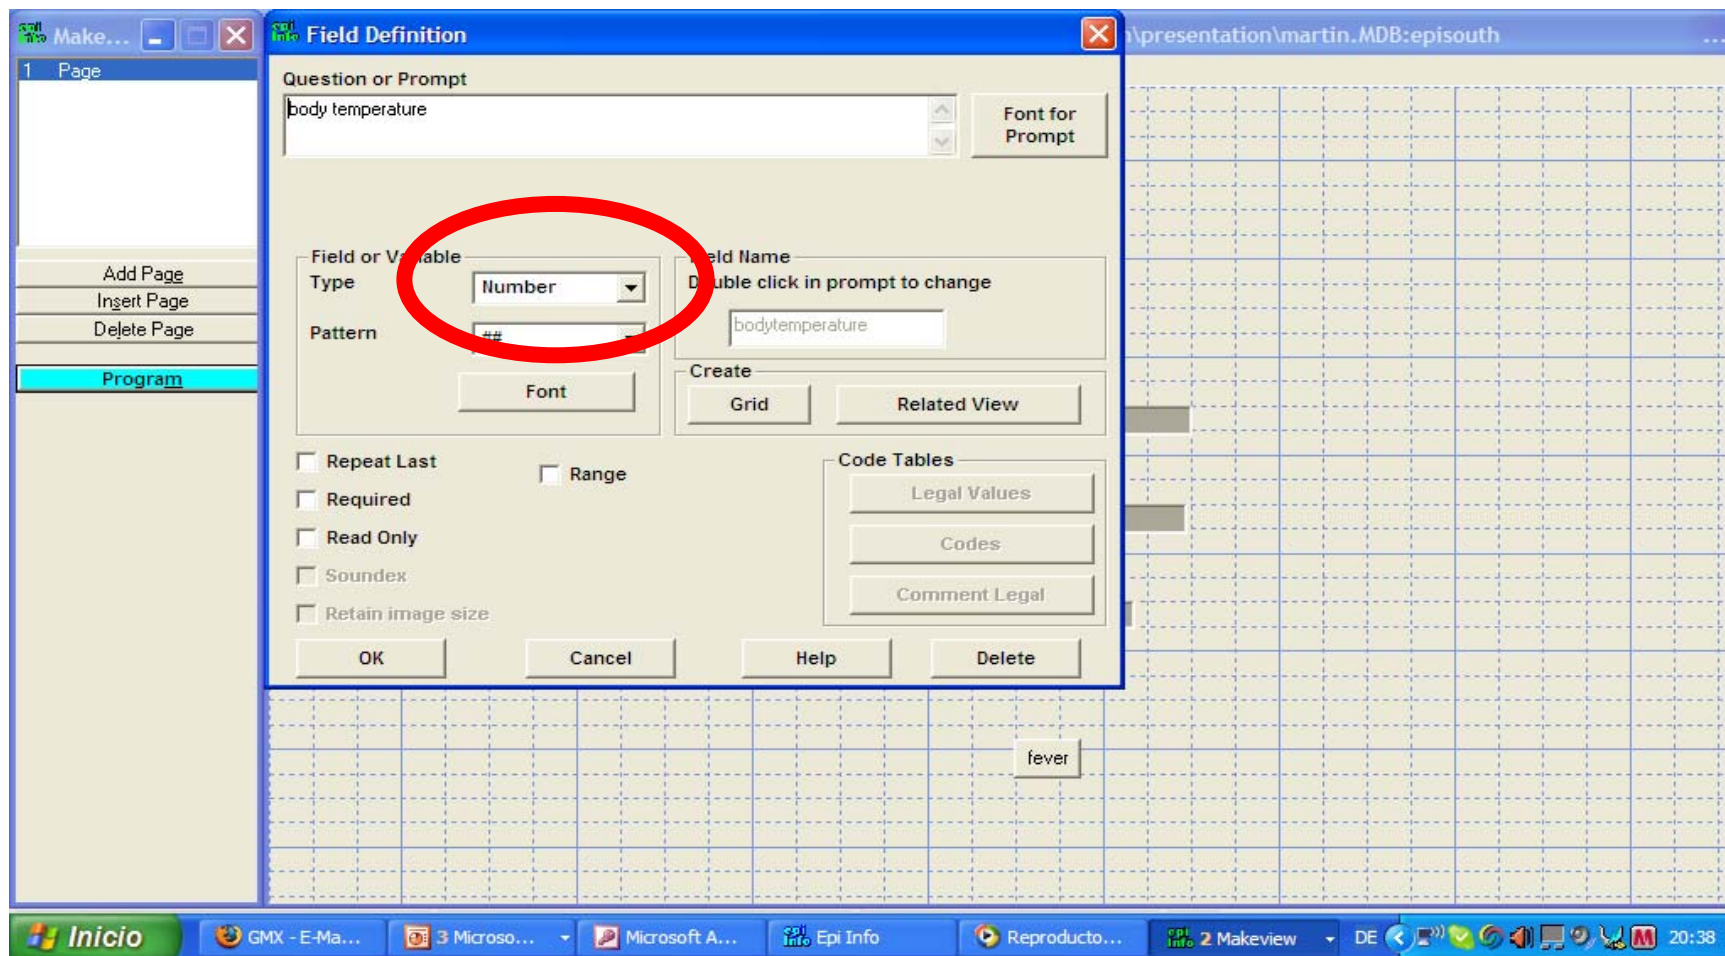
Make...

1 Page

Add Page
Insert Page
Delete Page

Program

Field Definition

\presentation\martin.MDB:episouth

Question or Prompt

body temperature

Font for Prompt

Field or V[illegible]able
Type
Number
Pattern
##
Font

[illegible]eld Name
D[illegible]uble click in prompt to change
bodytemperature

Create
Grid
Related View

Repeat Last
Range
Required
Read Only
Soundex
Retain image size

Code Tables
Legal Values
Codes
Comment Legal

OK
Cancel
Help
Delete

fever

Inicio
GMX - E-Ma...
3 Microso...
Microsoft A...
Epi Info
Reproducto...
2 Makeview
DE
20:38